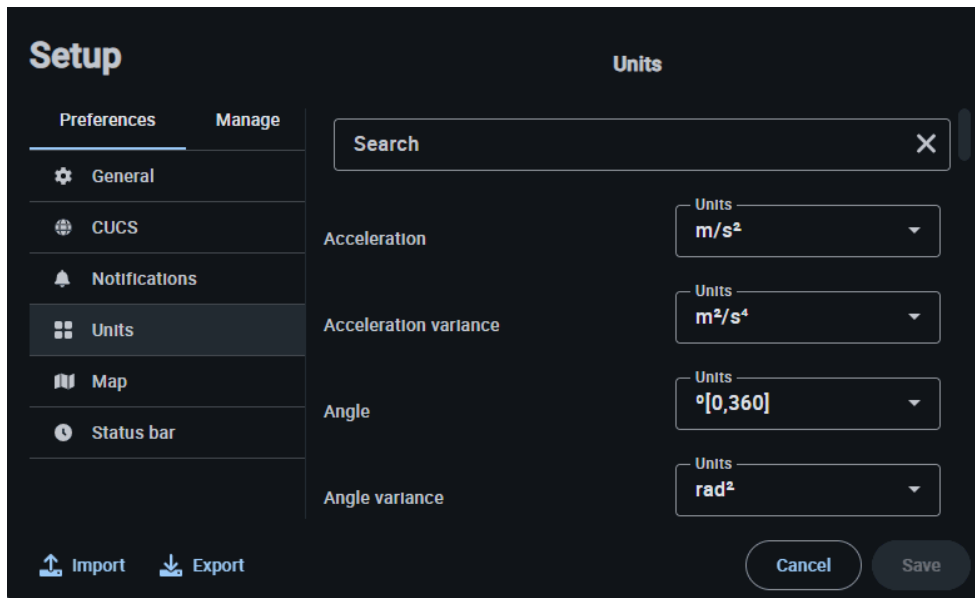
Setup

Units

Preferences
Manage

General
CUCS
Notifications
Units
Map
Status bar

Search

Acceleration
Units
m/s²

Acceleration variance
Units
m²/s⁴

Angle
Units
°[0,360]

Angle variance
Units
rad²

Import
Export

Cancel
Save